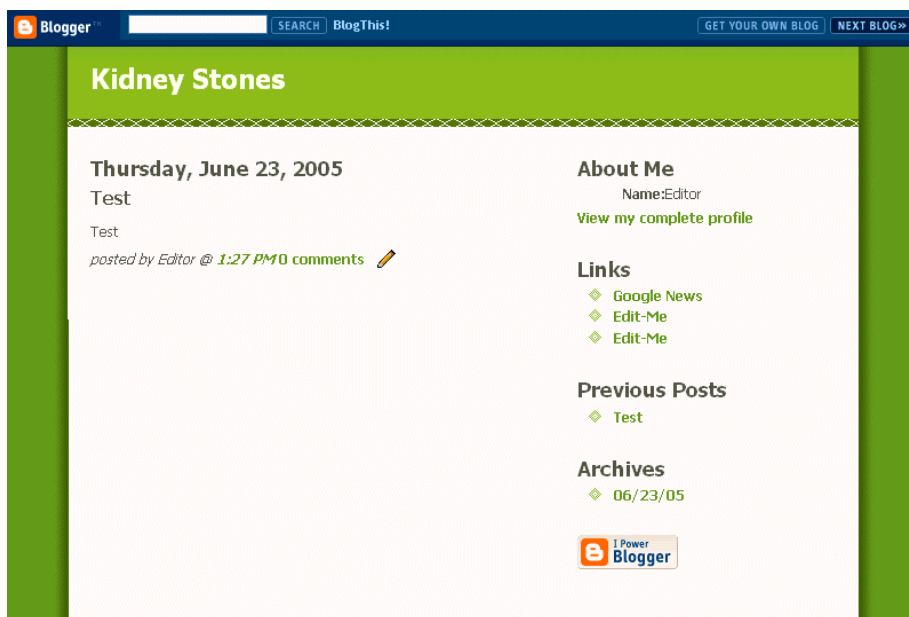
Blogger™ SEARCH BlogThis! GET YOUR OWN BLOG NEXT BLOG»

Kidney Stones

Thursday, June 23, 2005

Test

Test

posted by Editor @ 1:27 PM 0 comments

About Me

Name:Editor

View my complete profile

Links

Google News

Edit-Me

Edit-Me

Previous Posts

Test

Archives

06/23/05

I Power Blogger